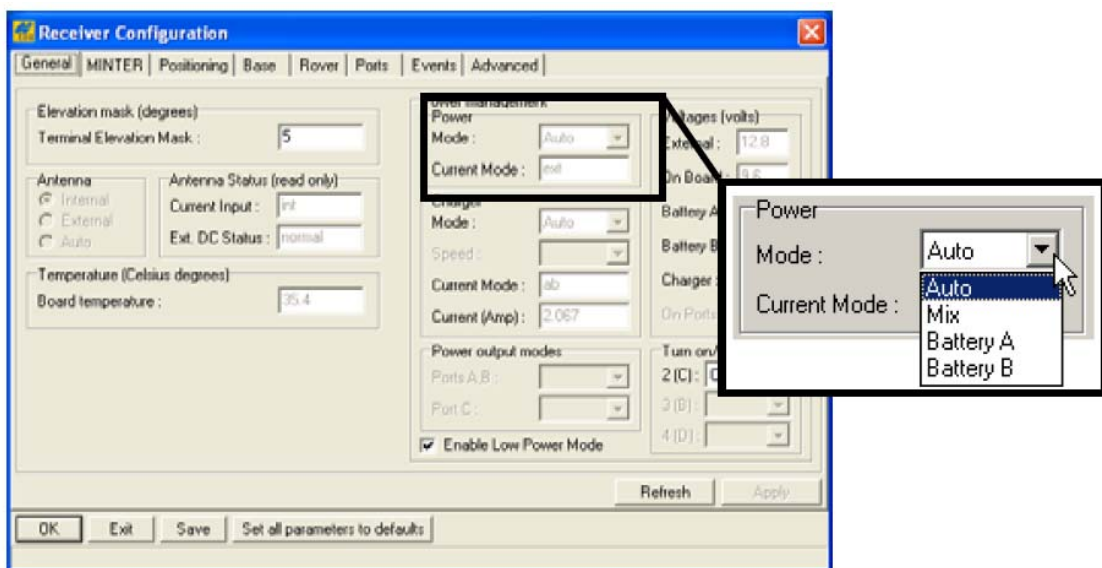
Receiver Configuration

General | MINTER | Positioning | Base | Rover | Ports | Events | Advanced

Elevation mask (degrees)
Terminal Elevation Mask : 5

Antenna
Internal
External
Auto

Antenna Status (read only)
Current Input : int
Ext. DC Status : normal

Temperature (Celsius degrees)
Board temperature : 35.4

Power management
Power
Mode : Auto
Current Mode : ext

Charger
Mode : Auto
Speed :
Current Mode : ab
Current (Amp) : 2.067

Power output modes
Ports A,B :
Port C :

Enable Low Power Mode

Voltages (volts)
External : 12.8
On Board : 9.6
Battery A
Battery B
Charger
On Ports

Turn on/
2 (C) : 
3 (B) :
4 (D) :

Refresh
Apply

OK
Exit
Save
Set all parameters to defaults

Power
Mode : Auto
Current Mode :
Auto
Mix
Battery A
Battery B